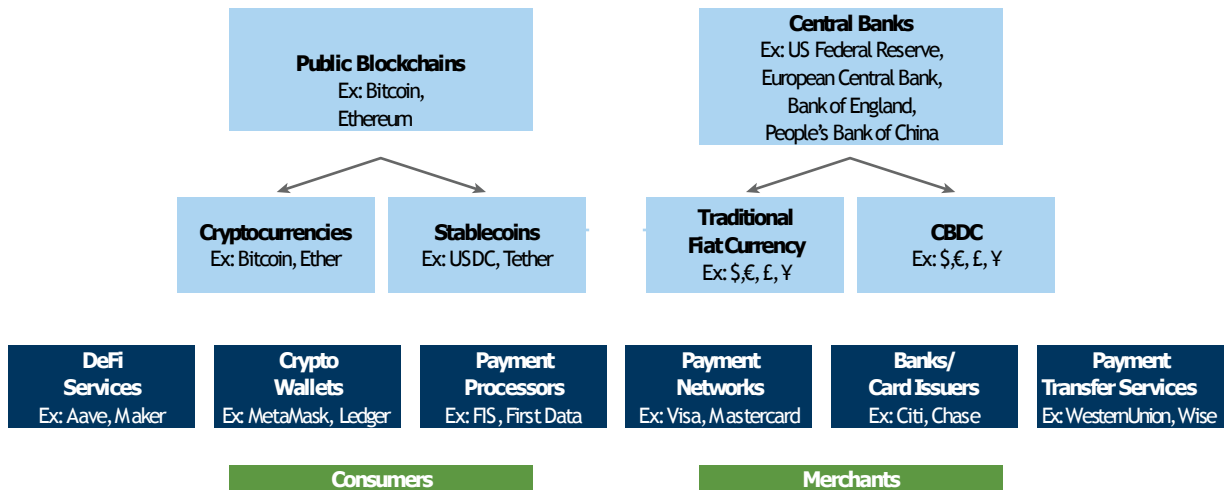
**Public Blockchains**
Ex: Bitcoin, Ethereum

**Central Banks**
Ex: US Federal Reserve, European Central Bank, Bank of England, People's Bank of China

**Cryptocurrencies**
Ex: Bitcoin, Ether

**Stablecoins**
Ex: USDC, Tether

**Traditional Fiat Currency**
Ex: \$,€, £, ¥

**CBDC**
Ex: \$,€, £, ¥

**DeFi Services**
Ex: Aave, Maker

**Crypto Wallets**
Ex: MetaMask, Ledger

**Payment Processors**
Ex: FIS, First Data

**Payment Networks**
Ex: Visa, Mastercard

**Banks/ Card Issuers**
Ex: Citi, Chase

**Payment Transfer Services**
Ex: WesternUnion, Wise

**Consumers**

**Merchants**